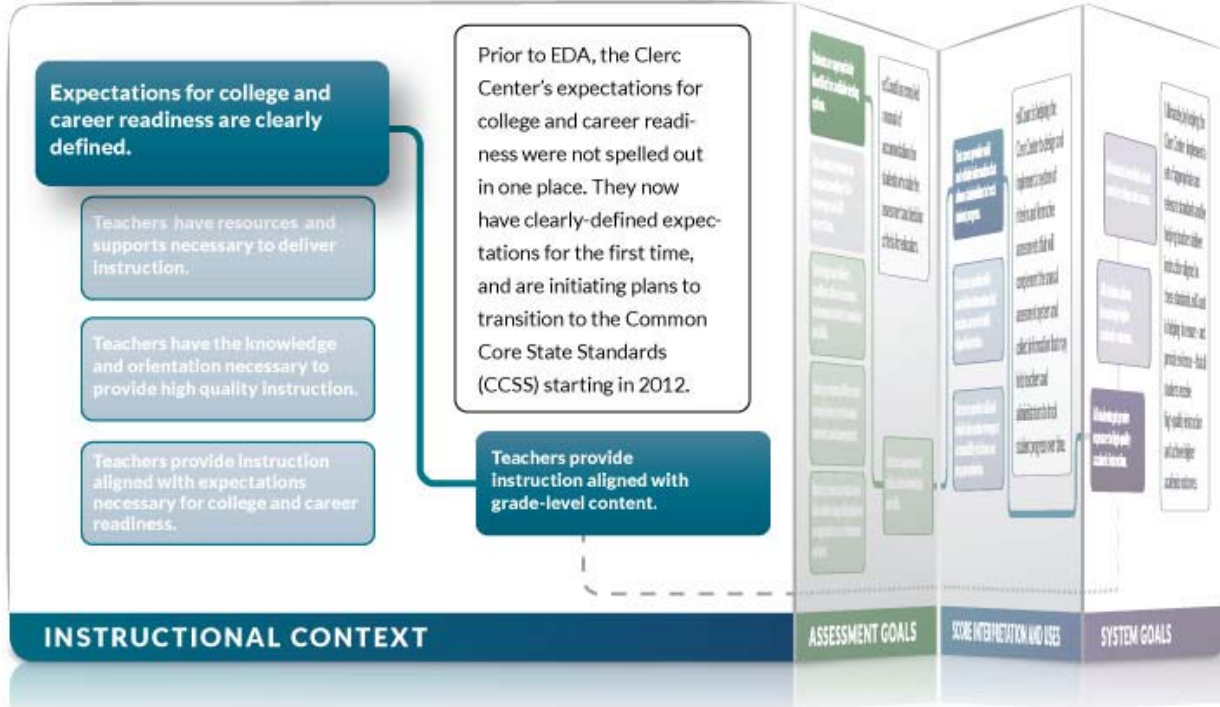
Expectations for college and career readiness are clearly defined.

Teachers have resources and supports necessary to deliver instruction.

Teachers have the knowledge and orientation necessary to provide high quality instruction.

Teachers provide instruction aligned with expectations necessary for college and career readiness.

Prior to EDA, the Clerc Center's expectations for college and career readiness were not spelled out in one place. They now have clearly-defined expectations for the first time, and are initiating plans to transition to the Common Core State Standards (CCSS) starting in 2012.

Teachers provide instruction aligned with grade-level content.

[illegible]

INSTRUCTIONAL CONTEXT

ASSESSMENT GOALS

SCORE INTERPRETATION AND USES

SYSTEM GOALS